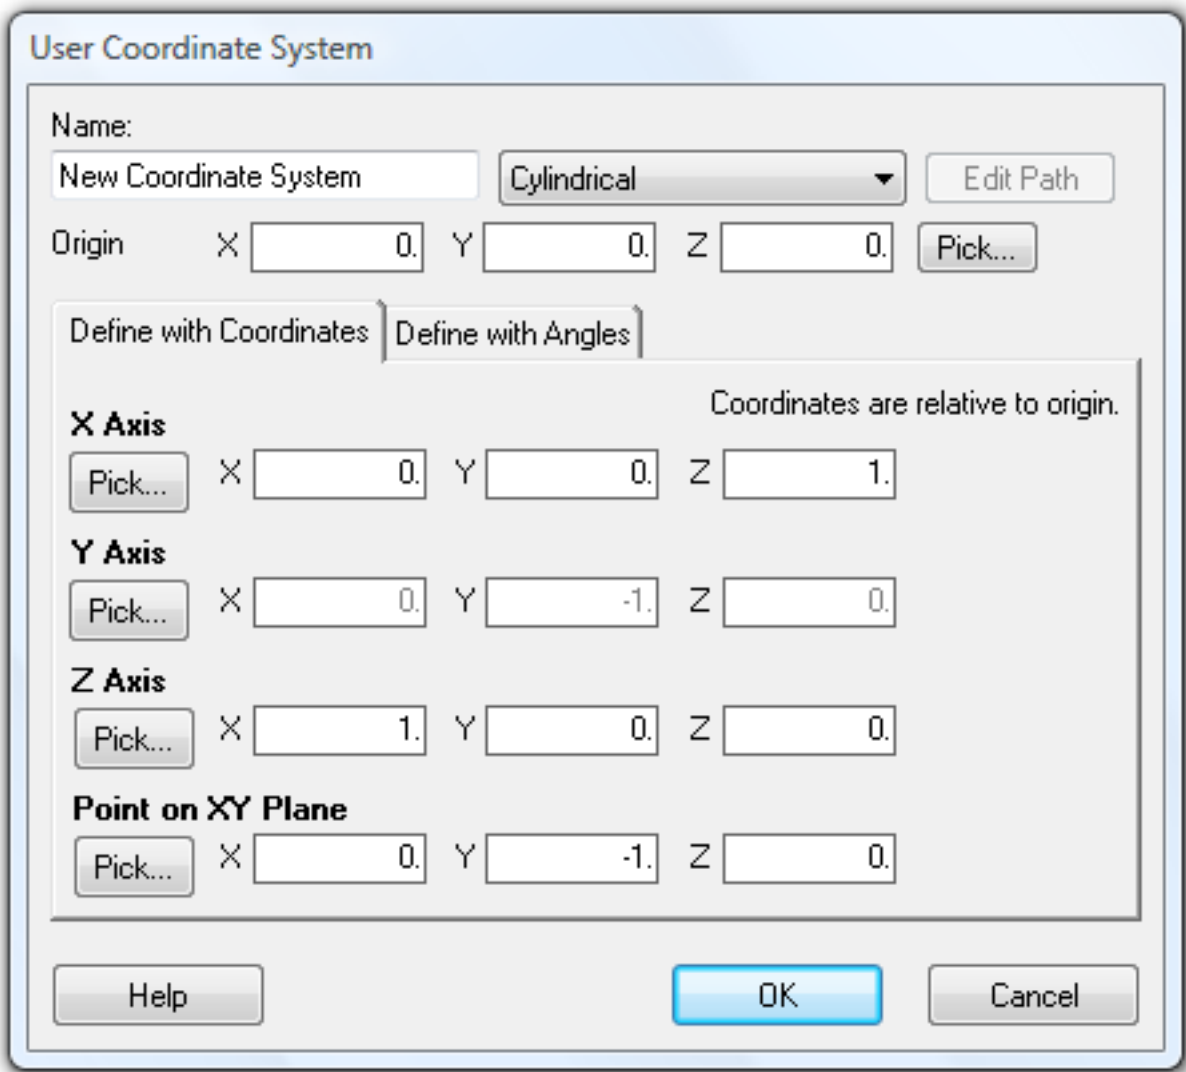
User Coordinate System

Name:
New Coordinate System
Cylindrical
Edit Path
Origin X 0. Y 0. Z 0. Pick...

Define with Coordinates
Define with Angles

Coordinates are relative to origin.

X Axis
Pick... X 0. Y 0. Z 1.

Y Axis
Pick... X 0. Y -1. Z 0.

Z Axis
Pick... X 1. Y 0. Z 0.

Point on XY Plane
Pick... X 0. Y -1. Z 0.

Help
OK
Cancel